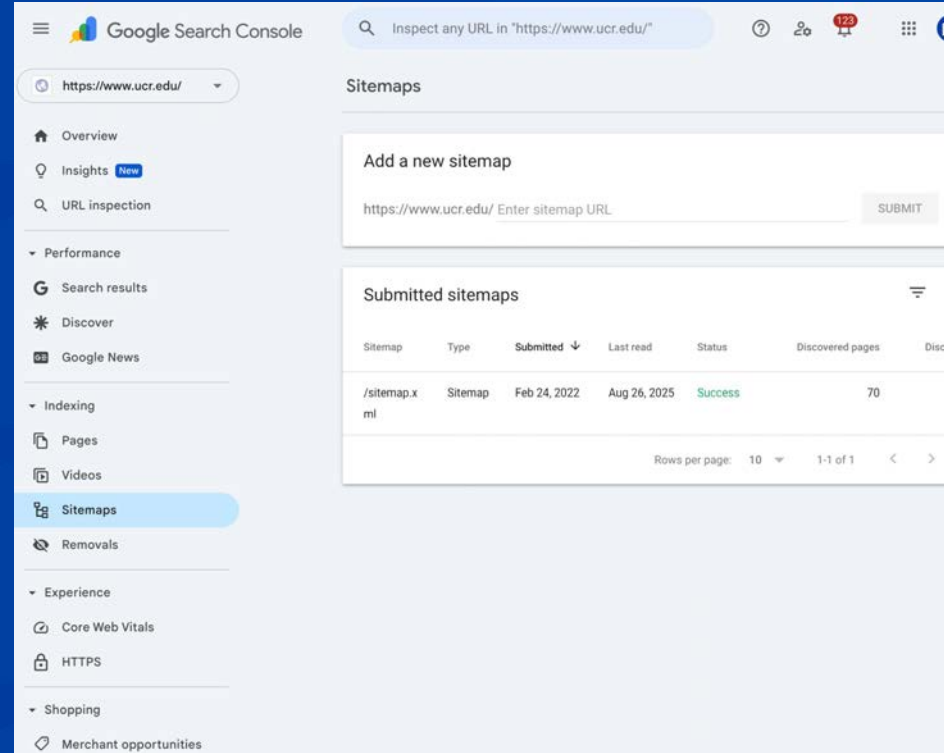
Google Search Console

Inspect any URL in "https://www.ucr.edu/"

123

https://www.ucr.edu/

Overview
Insights New
URL inspection

Performance
Search results
Discover
Google News

Indexing
Pages
Videos
Sitemaps
Removals

Experience
Core Web Vitals
HTTPS

Shopping
Merchant opportunities

Sitemaps

Add a new sitemap

https://www.ucr.edu/ Enter sitemap URL

SUBMIT

Submitted sitemaps

| Sitemap | Type | Submitted ↓ | Last read | Status | Discovered pages | Disc |
|---|---|---|---|---|---|---|
| /sitemap.xml | Sitemap | Feb 24, 2022 | Aug 26, 2025 | Success | 70 | |

Rows per page: 10 1-1 of 1